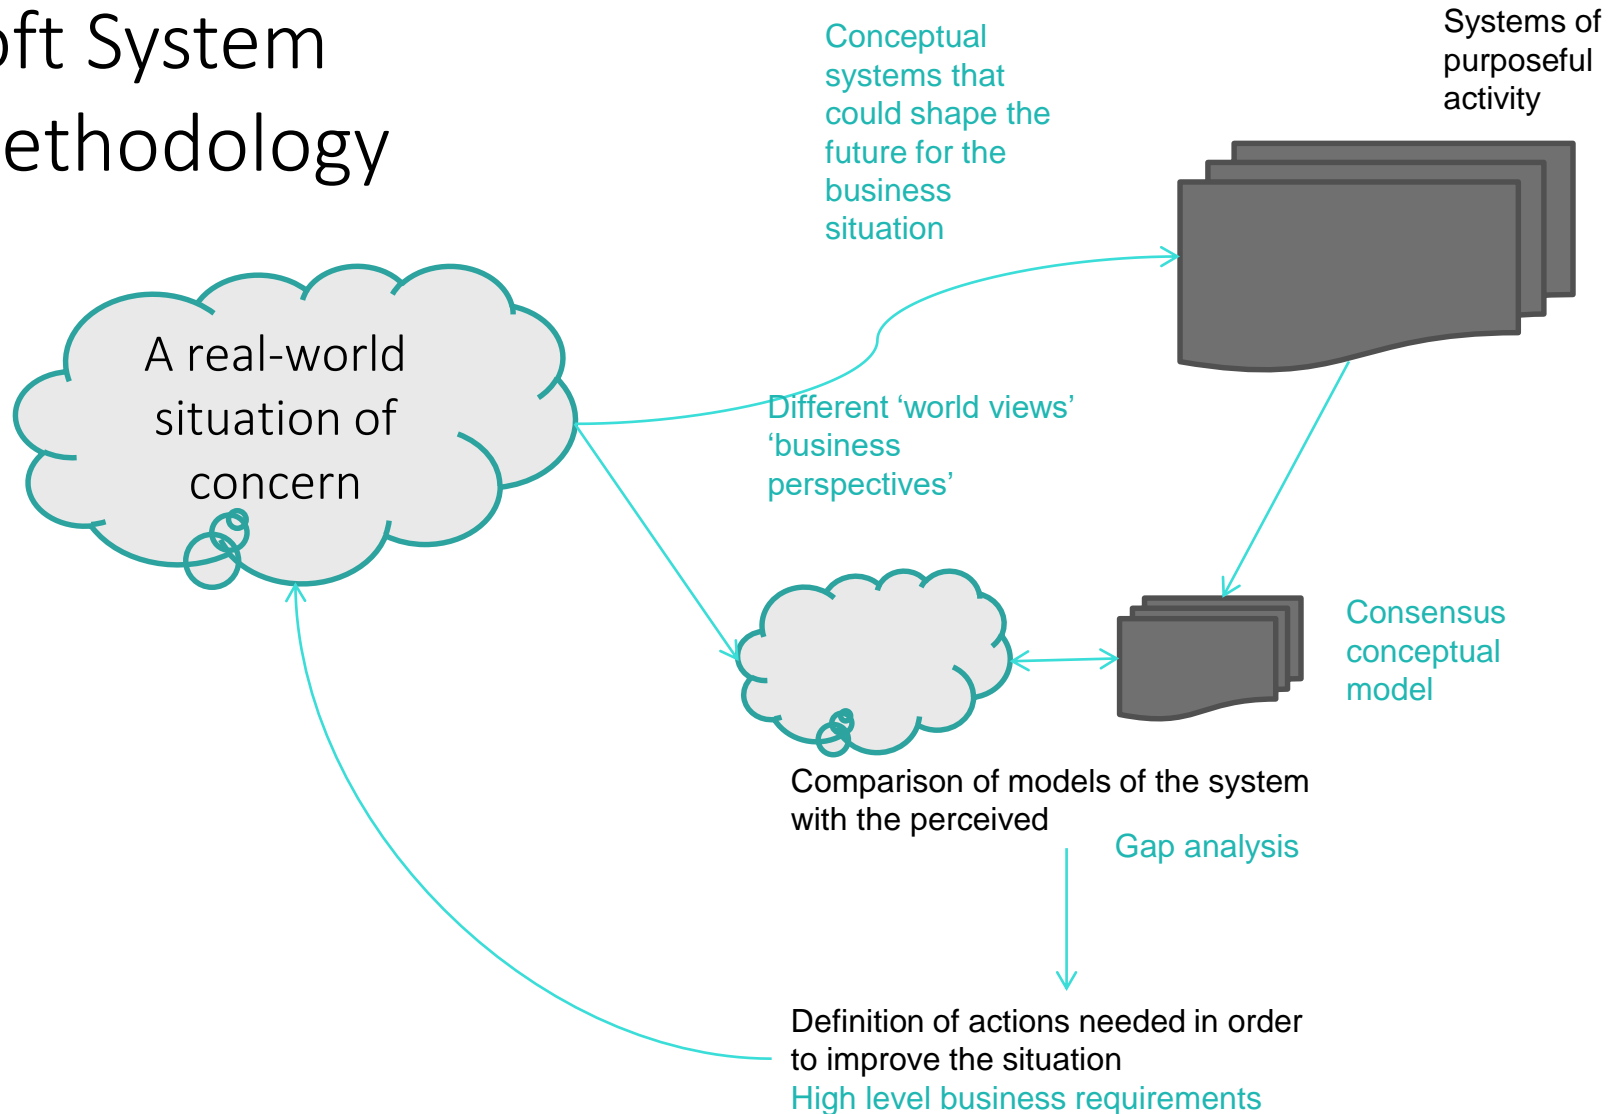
oft System
ethodology

Conceptual systems that could shape the future for the business situation

Systems of purposeful activity

A real-world situation of concern

Different 'world views' 'business perspectives'

Consensus conceptual model

Comparison of models of the system with the perceived

Gap analysis

Definition of actions needed in order to improve the situation
High level business requirements